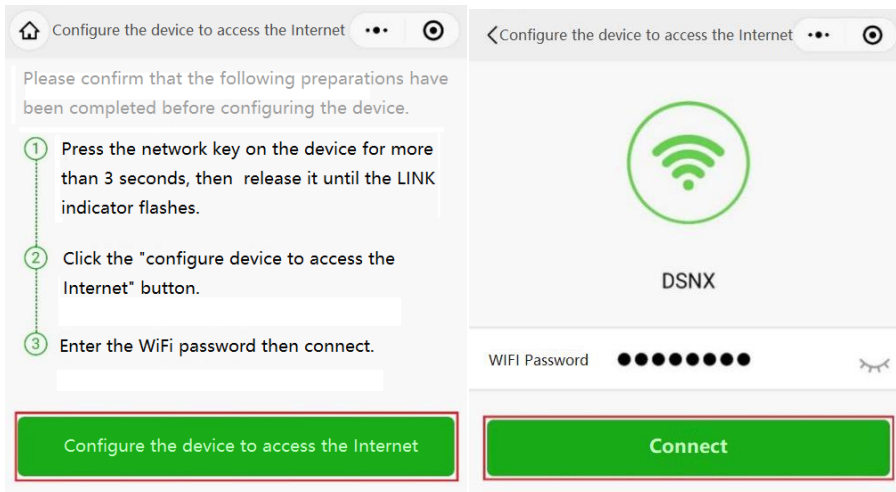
Configure the device to access the Internet

Please confirm that the following preparations have been completed before configuring the device.

1 Press the network key on the device for more than 3 seconds, then release it until the LINK indicator flashes.

2 Click the "configure device to access the Internet" button.

3 Enter the WiFi password then connect.

Configure the device to access the Internet

Configure the device to access the Internet

DSNX

WIFI Password ●●●●●●●●

Connect